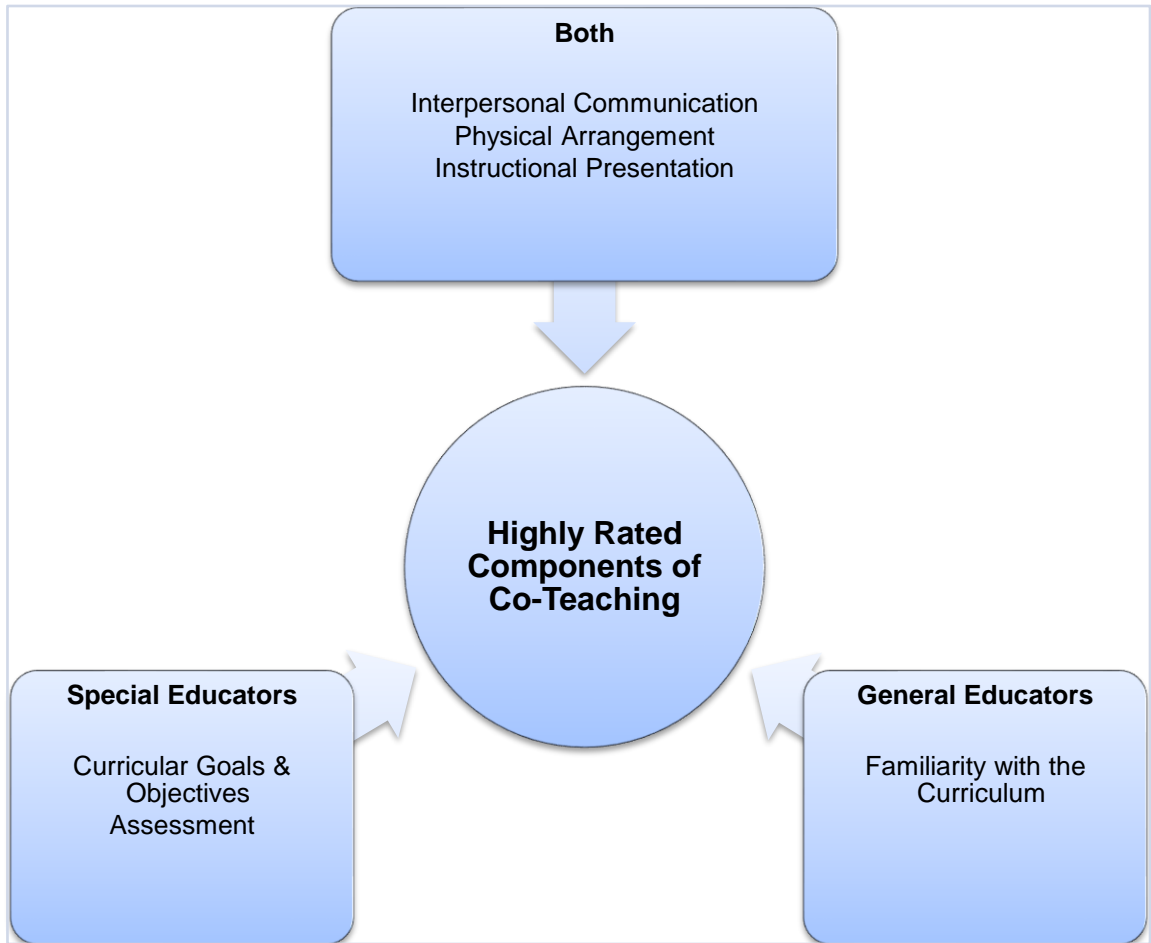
Both

Interpersonal Communication
Physical Arrangement
Instructional Presentation

Highly Rated Components of Co-Teaching

Special Educators

Curricular Goals & Objectives
Assessment

General Educators

Familiarity with the Curriculum